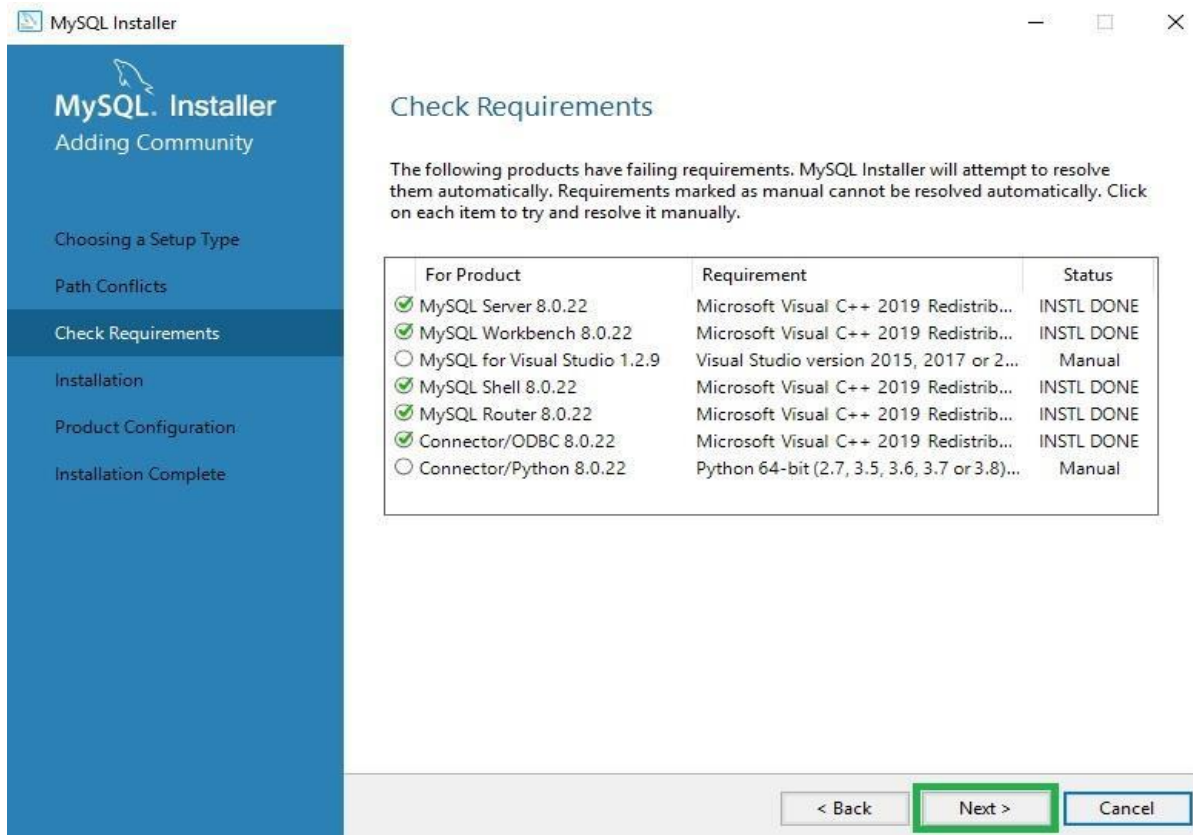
MySQL Installer

MySQL. Installer
Adding Community

Choosing a Setup Type
Path Conflicts
Check Requirements
Installation
Product Configuration
Installation Complete

Check Requirements

The following products have failing requirements. MySQL Installer will attempt to resolve them automatically. Requirements marked as manual cannot be resolved automatically. Click on each item to try and resolve it manually.

| For Product | Requirement | Status |
|---|---|---|
| MySQL Server 8.0.22 | Microsoft Visual C++ 2019 Redistrib... | INSTL DONE |
| MySQL Workbench 8.0.22 | Microsoft Visual C++ 2019 Redistrib... | INSTL DONE |
| MySQL for Visual Studio 1.2.9 | Visual Studio version 2015, 2017 or 2... | Manual |
| MySQL Shell 8.0.22 | Microsoft Visual C++ 2019 Redistrib... | INSTL DONE |
| MySQL Router 8.0.22 | Microsoft Visual C++ 2019 Redistrib... | INSTL DONE |
| Connector/ODBC 8.0.22 | Microsoft Visual C++ 2019 Redistrib... | INSTL DONE |
| Connector/Python 8.0.22 | Python 64-bit (2.7, 3.5, 3.6, 3.7 or 3.8)... | Manual |

< Back
Next >
Cancel